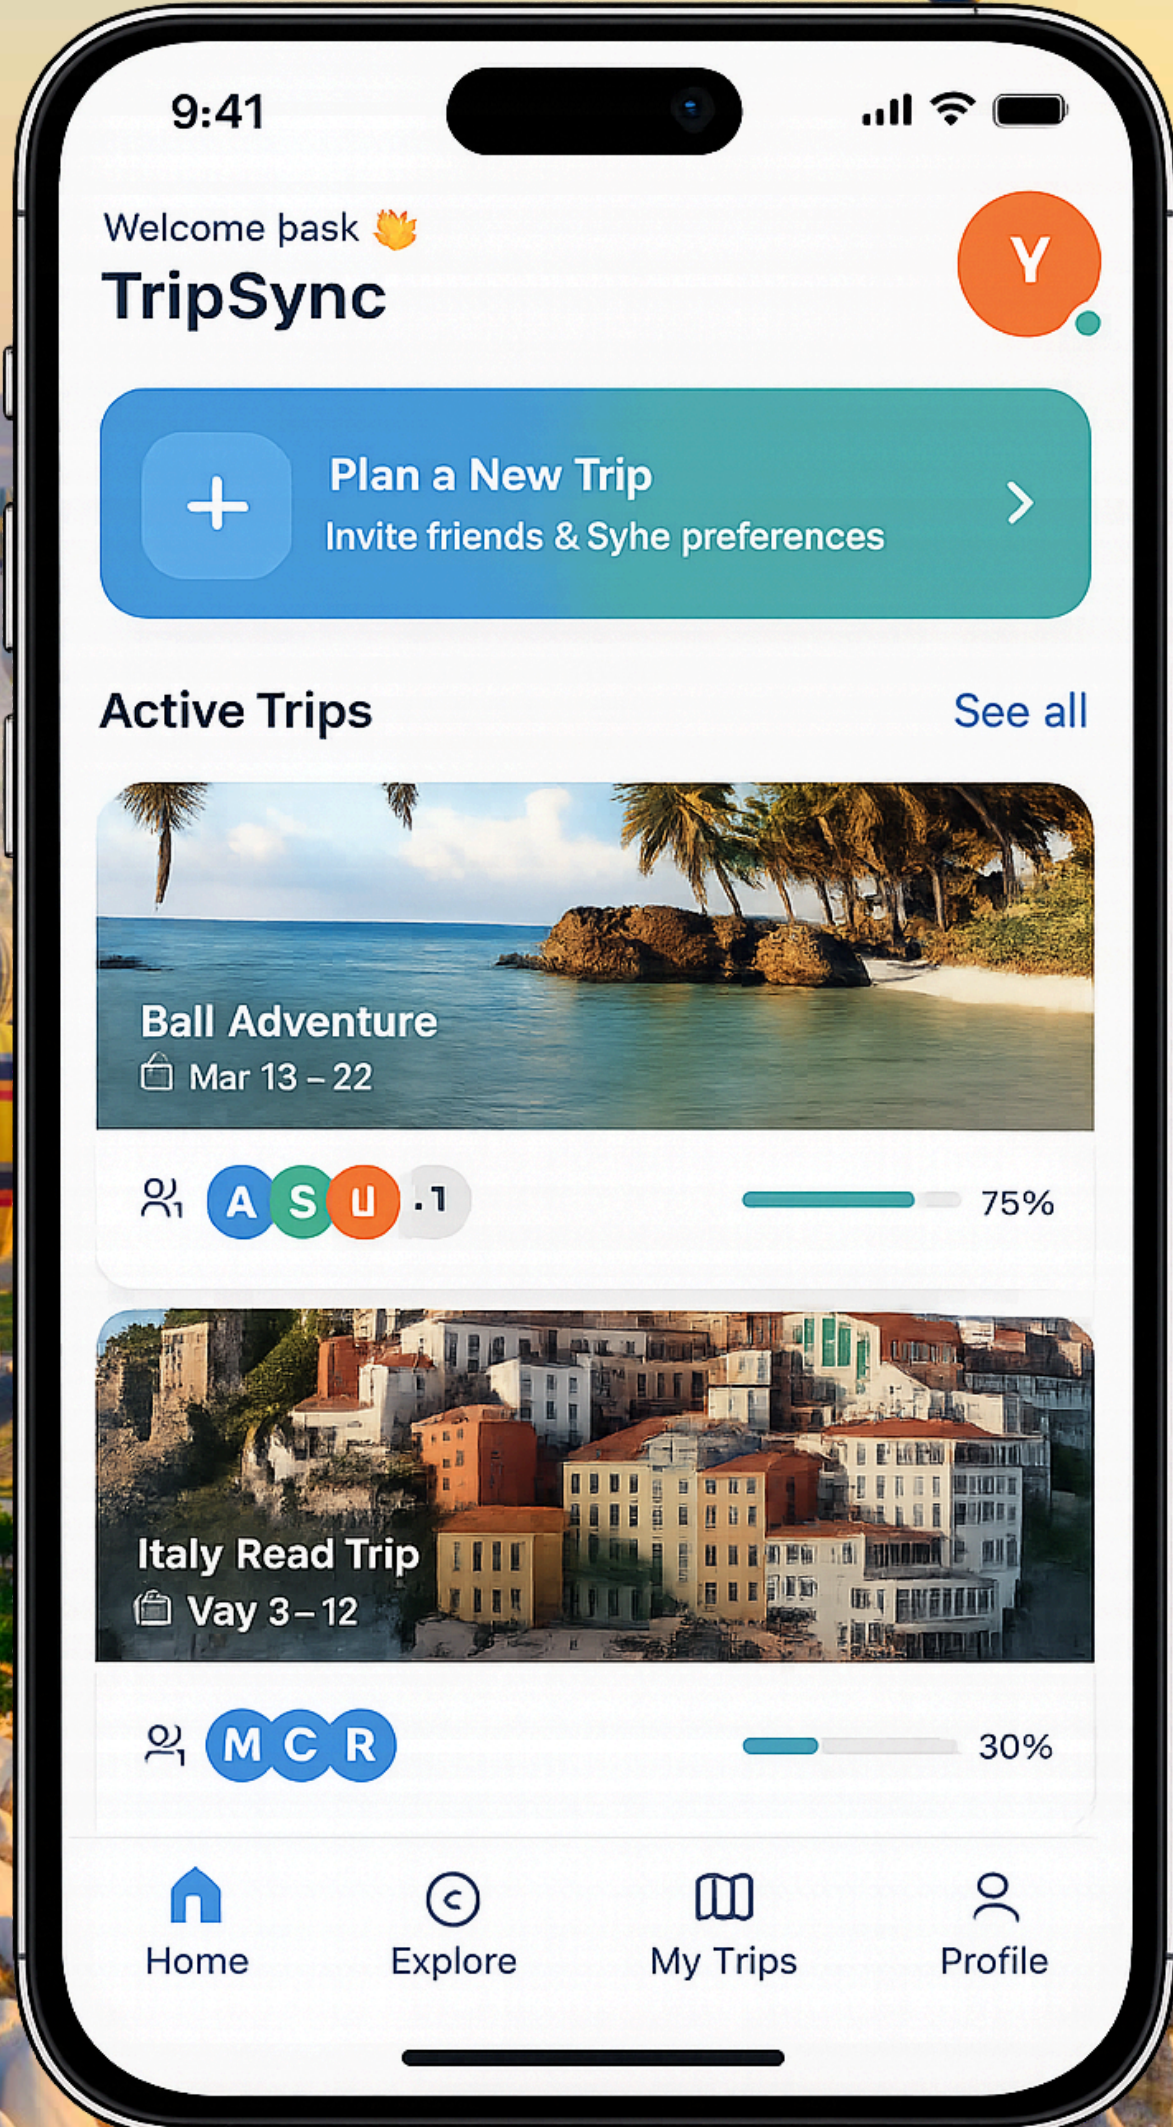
9:41

Welcome þask
TripSync

Y

+
Plan a New Trip
Invite friends & Syhe preferences

Active Trips
See all

Ball Adventure
Mar 13 – 22

A S U .1
75%

Italy Read Trip
Vay 3 – 12

M C R
30%

Home
Explore
My Trips
Profile